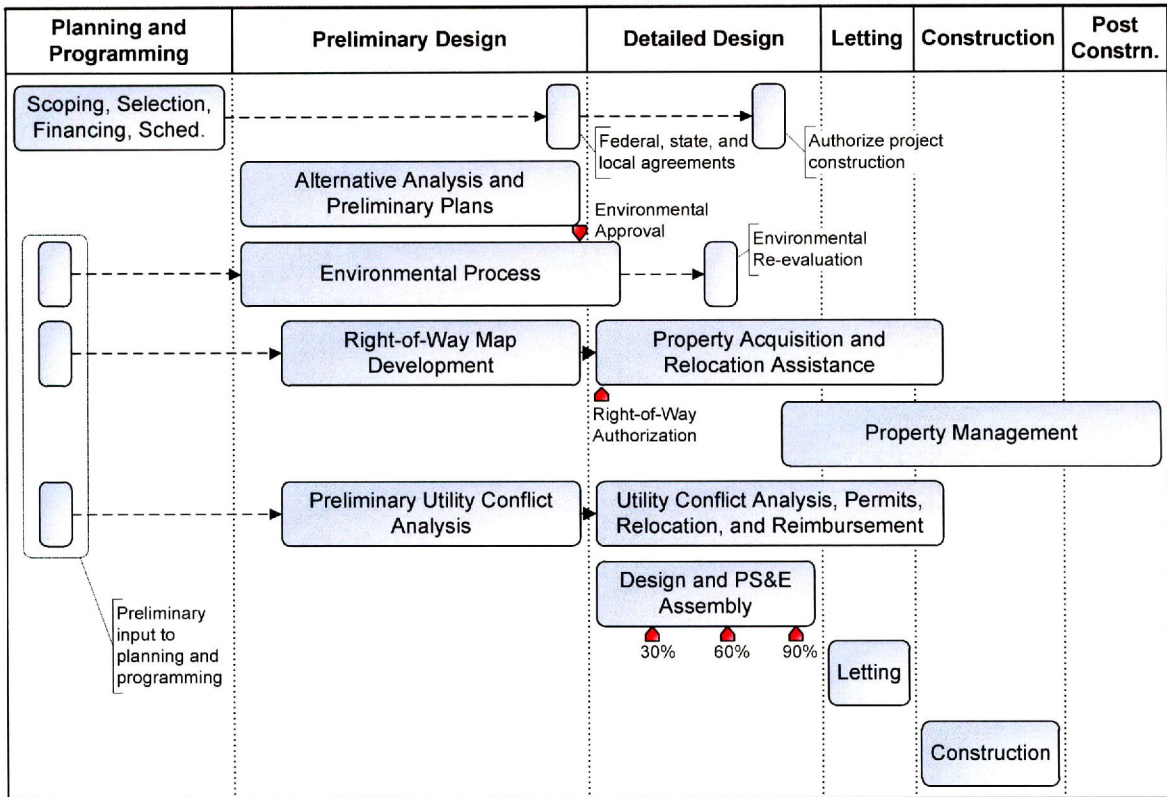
| Planning and Programming | Preliminary Design | Detailed Design | Letting | Construction | Post Constrn. |
|---|---|---|---|---|---|

Scoping, Selection, Financing, Sched.

Federal, state, and local agreements

Authorize project construction

Alternative Analysis and Preliminary Plans

Environmental Approval

Environmental Process

Environmental Re-evaluation

Right-of-Way Map Development

Property Acquisition and Relocation Assistance

Right-of-Way Authorization

Property Management

Preliminary Utility Conflict Analysis

Utility Conflict Analysis, Permits, Relocation, and Reimbursement

Design and PS&E Assembly

30%

60%

90%

Preliminary input to planning and programming

Letting

Construction